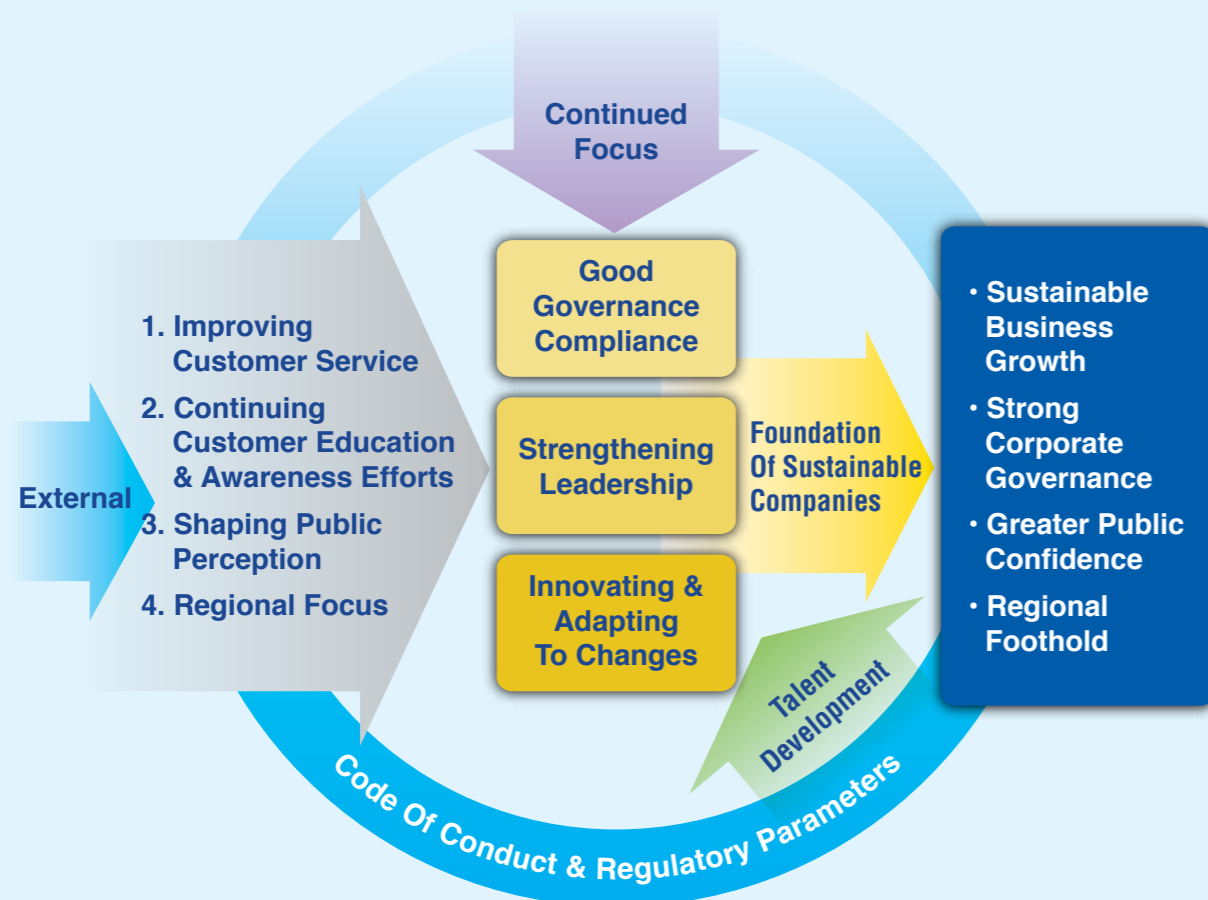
Continued Focus

External

1. Improving Customer Service
2. Continuing Customer Education & Awareness Efforts
3. Shaping Public Perception
4. Regional Focus

Good Governance Compliance

Strengthening Leadership

Innovating & Adapting To Changes

Foundation Of Sustainable Companies

• Sustainable Business Growth
• Strong Corporate Governance
• Greater Public Confidence
• Regional Foothold

Talent Development

Code Of Conduct & Regulatory Parameters